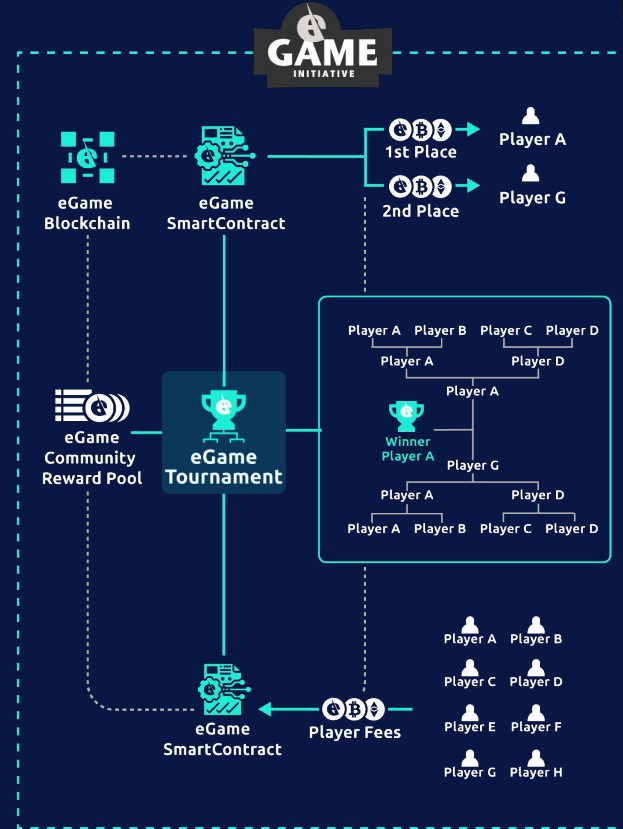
GAME
INITIATIVE

eGame Blockchain

eGame SmartContract

1st Place

Player A

2nd Place

Player G

Player A Player B Player C Player D

Player A

Player D

Player A

eGame Community Reward Pool

eGame Tournament

Winner Player A

Player G

Player A

Player D

Player A Player B Player C Player D

Player A Player B

Player C Player D

Player E Player F

Player G Player H

eGame SmartContract

Player Fees